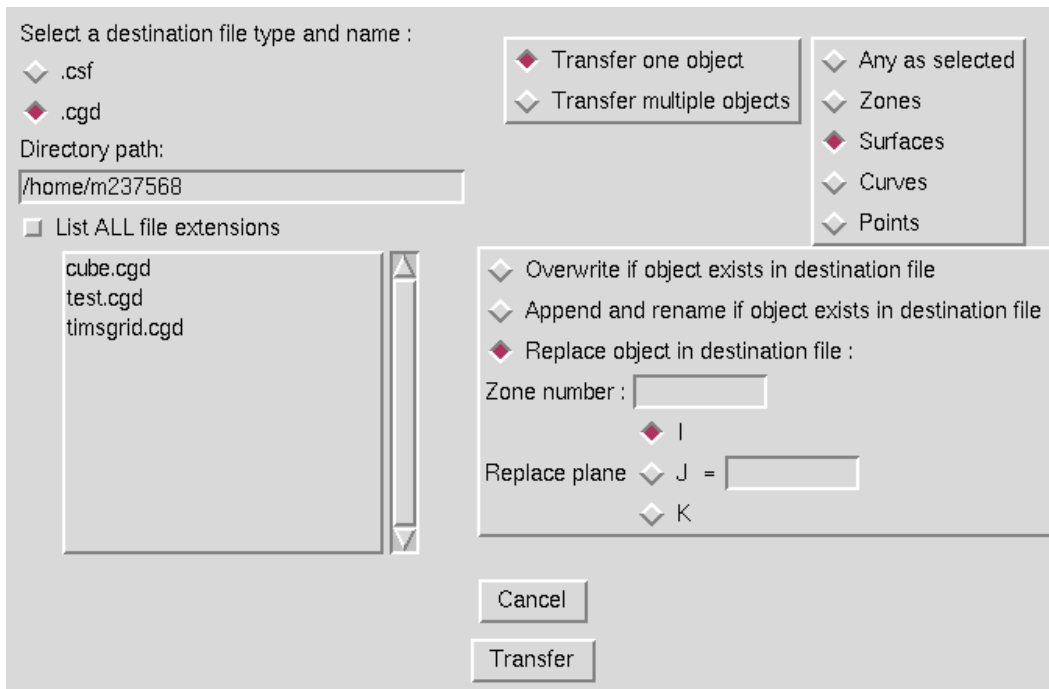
Select a destination file type and name :

.csf

.cgd

Directory path:

/home/m237568

List ALL file extensions

cube.cgd
test.cgd
timsgrid.cgd

Transfer one object

Transfer multiple objects

Any as selected

Zones

Surfaces

Curves

Points

Overwrite if object exists in destination file

Append and rename if object exists in destination file

Replace object in destination file :

Zone number :

I

Replace plane J =

K

Cancel

Transfer